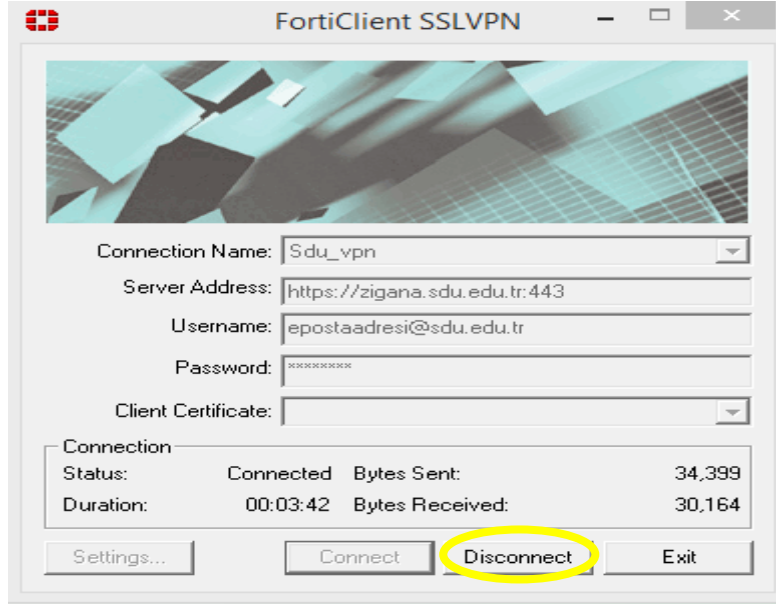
FortiClient SSLVPN

Connection Name: Sdu_vpn
Server Address: https://zigana.sdu.edu.tr:443
Username: epostaadresi@sdu.edu.tr
Password: ********
Client Certificate:

Connection
Status: Connected Bytes Sent: 34,399
Duration: 00:03:42 Bytes Received: 30,164

Settings... Connect Disconnect Exit